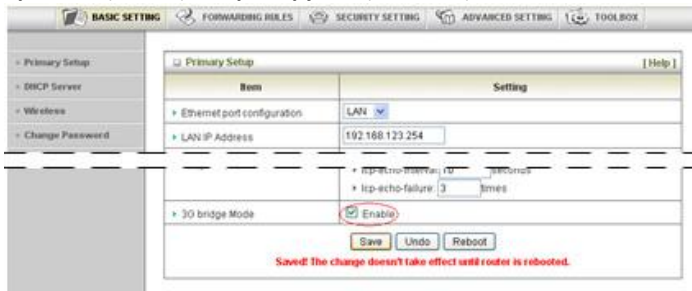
BASIC SETTING | FORWARDING RULES | SECURITY SETTING | ADVANCED SETTING | TOOLBOX

Primary Setup
DHCP Server
Wireless
Change Password

Primary Setup [Help]

| Item | Setting |
|---|---|
| Ethernet port configuration | LAN |
| LAN IP Address | 192.168.123.254 |
| | lcp-echo-interval: 10 seconds |
| | lcp-echo-failure: 3 times |
| 3G bridge Mode | Enable |

Save | Undo | Reboot

Saved! The change doesn't take effect until router is rebooted.